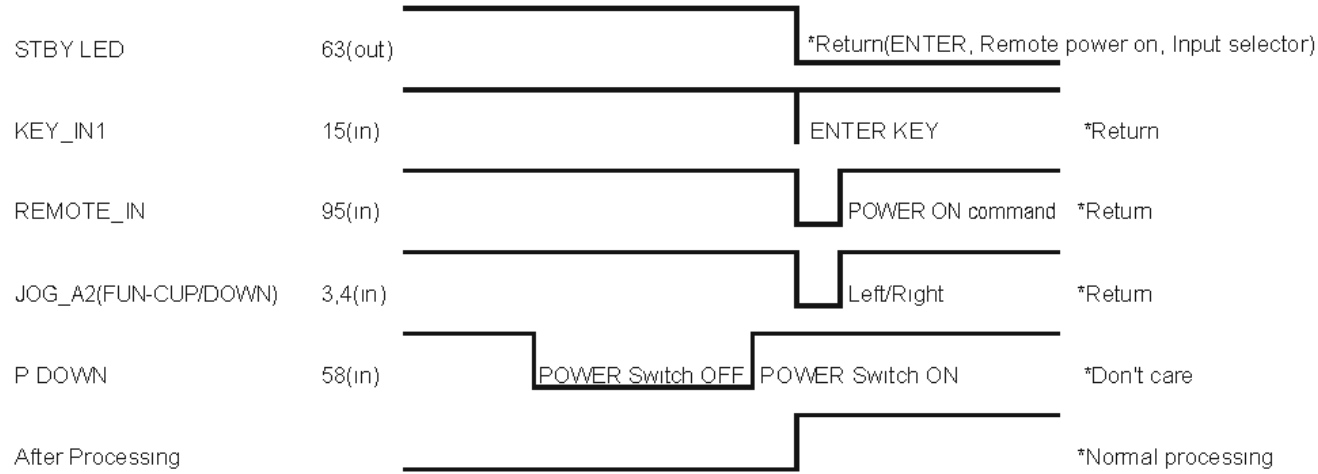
STBY LED 63(out) *Return(ENTER, Remote power on, Input selector)

KEY_IN1 15(in) ENTER KEY *Return

REMOTE_IN 95(in) POWER ON command *Return

JOG_A2(FUN-CUP/DOWN) 3,4(in) Left/Right *Return

P DOWN 58(in) POWER Switch OFF POWER Switch ON *Don't care

After Processing *Normal processing